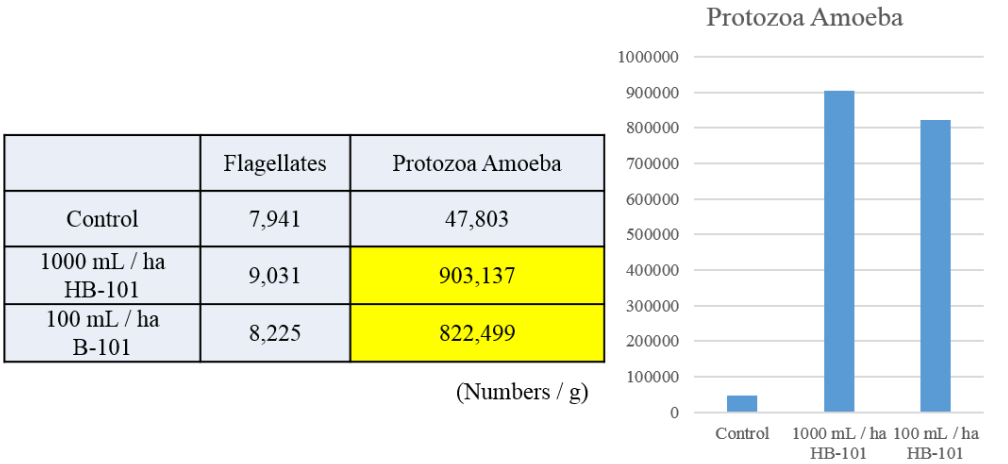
|  | Flagellates | Protozoa Amoeba |
|---|---|---|
| Control | 7,941 | 47,803 |
| 1000 mL / ha HB-101 | 9,031 | 903,137 |
| 100 mL / ha B-101 | 8,225 | 822,499 |

(Numbers / g)

Protozoa Amoeba

1000000
900000
800000
700000
600000
500000
400000
300000
200000
100000
0

Control
1000 mL / ha HB-101
100 mL / ha HB-101